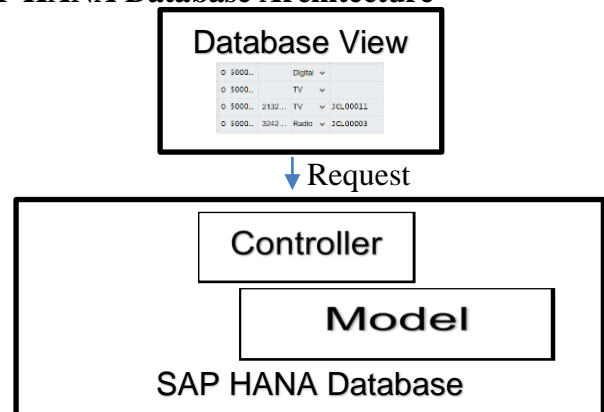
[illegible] HANA Database Architecture

Database View

| | | | |
|---|---|---|---|
| 5000... | | Digital | |
| 5000... | | TV | |
| 5000... | 2132... | TV | JCL00011 |
| 5000... | 3242... | Radio | JCL00003 |

Request

Controller

Model

SAP HANA Database